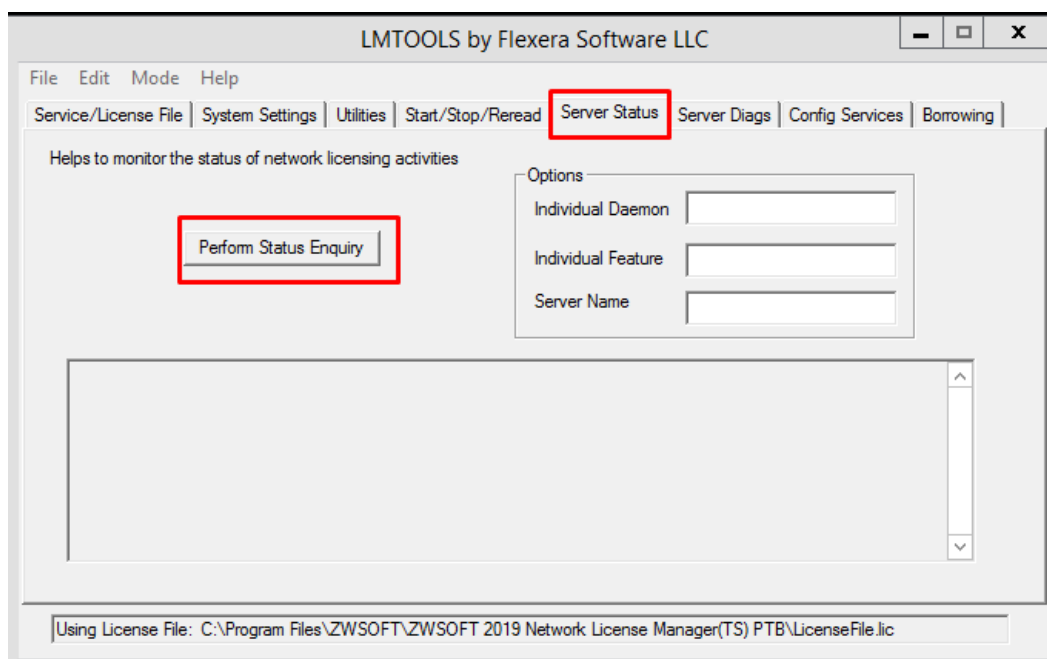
LMTOOLS by Flexera Software LLC

File Edit Mode Help

Service/License File | System Settings | Utilities | Start/Stop/Reread | Server Status | Server Diags | Config Services | Borrowing

Helps to monitor the status of network licensing activities

Perform Status Enquiry

Options
Individual Daemon
Individual Feature
Server Name

Using License File: C:\Program Files\ZWSOFT\ZWSOFT 2019 Network License Manager(TS) PTB\LicenseFile.lic